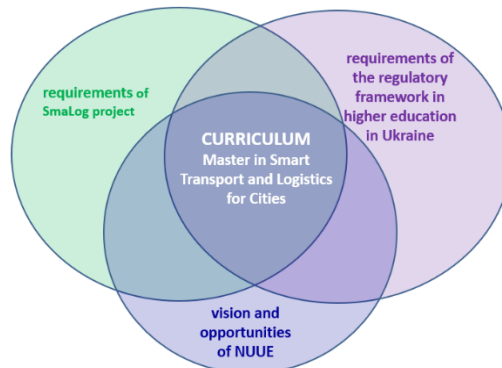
requirements of SmaLog project

requirements of the regulatory framework in higher education in Ukraine

CURRICULUM
Master in Smart Transport and Logistics for Cities

vision and opportunities of NUUE